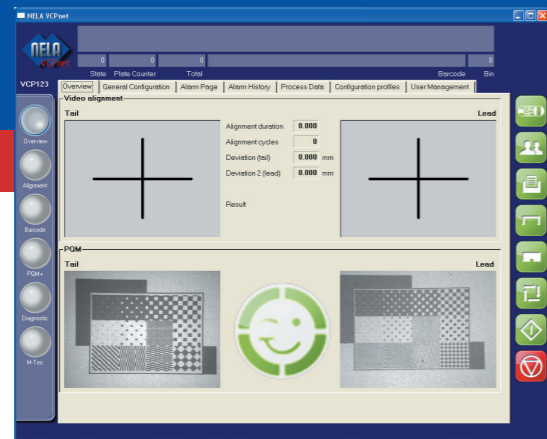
NELA VCPnet

NELA VCPnet

0 0 0 0

State Plate Counter Total Barcode Bin

VCP123

Overview General Configuration Alarm Page Alarm History Process Data Configuration profiles User Management

Video alignment

Tail

Lead

Alignment duration 0.000

Alignment cycles 0

Deviation (tail) 0.000 mm

Deviation 2 (lead) 0.000 mm

Result

PQM

Tail

Lead

Overview

Alignment

Barcode

PQM+

Diagnostic

M-Tec